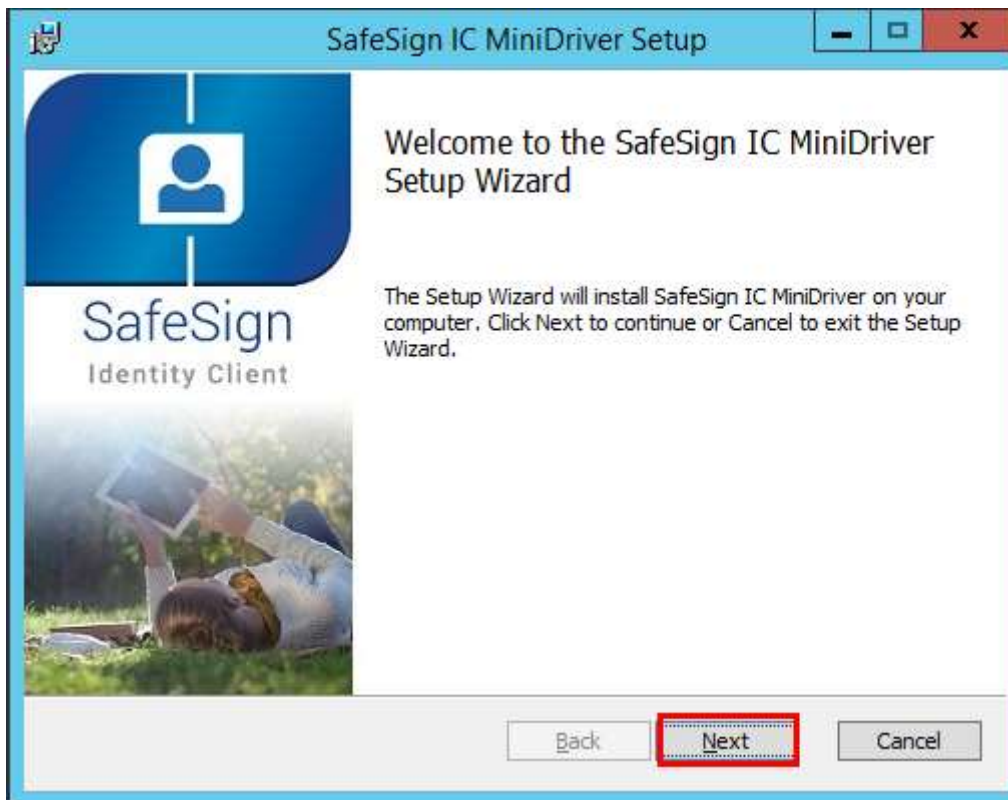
SafeSign IC MiniDriver Setup

SafeSign
Identity Client

Welcome to the SafeSign IC MiniDriver Setup Wizard

The Setup Wizard will install SafeSign IC MiniDriver on your computer. Click Next to continue or Cancel to exit the Setup Wizard.

Back
Next
Cancel